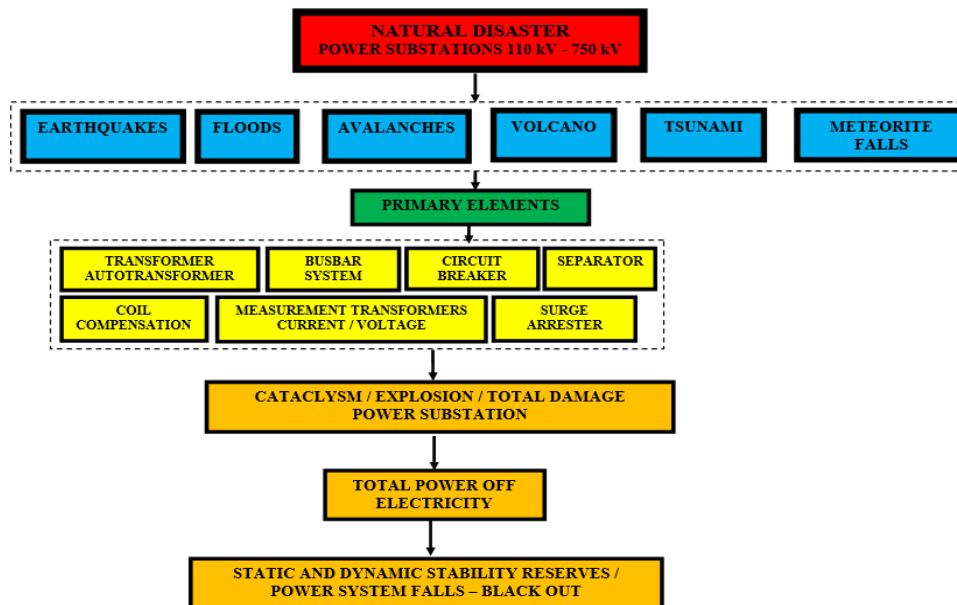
NATURAL DISASTER
POWER SUBSTATIONS 110 kV - 750 kV

EARTHQUAKES

FLOODS

AVALANCHES

VOLCANO

TSUNAMI

METEORITE FALLS

PRIMARY ELEMENTS

TRANSFORMER AUTOTRANSFORMER

BUSBAR SYSTEM

CIRCUIT BREAKER

SEPARATOR

COIL COMPENSATION

MEASUREMENT TRANSFORMERS CURRENT / VOLTAGE

SURGE ARRESTER

CATACLYSM / EXPLOSION / TOTAL DAMAGE
POWER SUBSTATION

TOTAL POWER OFF
ELECTRICITY

STATIC AND DYNAMIC STABILITY RESERVES /
POWER SYSTEM FALLS – BLACK OUT